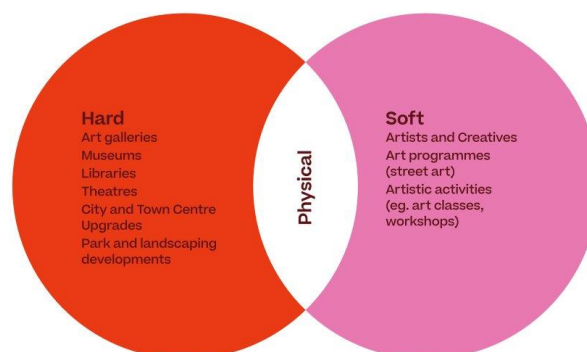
Hard
Art galleries
Museums
Libraries
Theatres
City and Town Centre Upgrades
Park and landscaping developments

Physical

Soft
Artists and Creatives
Art programmes (street art)
Artistic activities (eg. art classes, workshops)